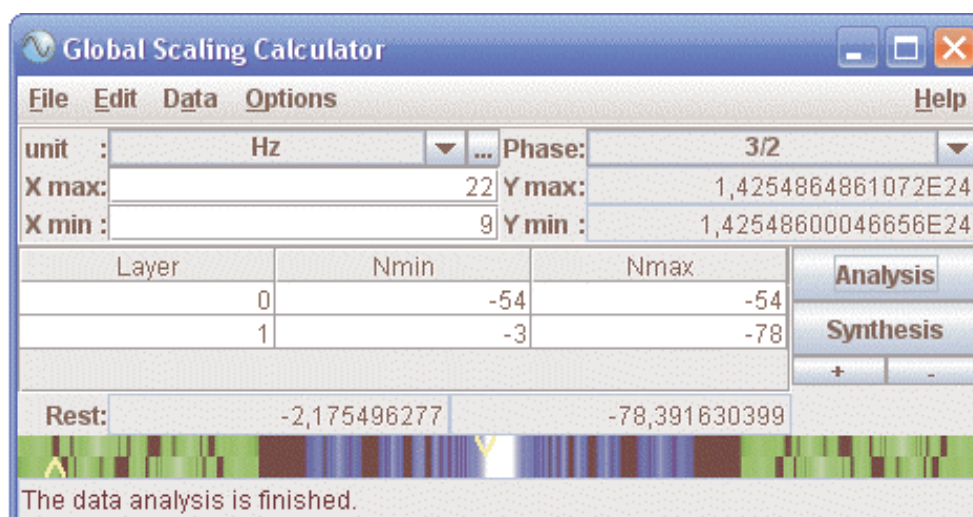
Global Scaling Calculator

File Edit Data Options Help

unit : Hz ... Phase: 3/2
X max: 22 Y max: 1,4254864861072E24
X min : 9 Y min : 1,42548600046656E24

| Layer | Nmin | Nmax |
|---|---|---|
| 0 | -54 | -54 |
| 1 | -3 | -78 |

Analysis
Synthesis
+ -

Rest: -2,175496277 -78,391630399

The data analysis is finished.